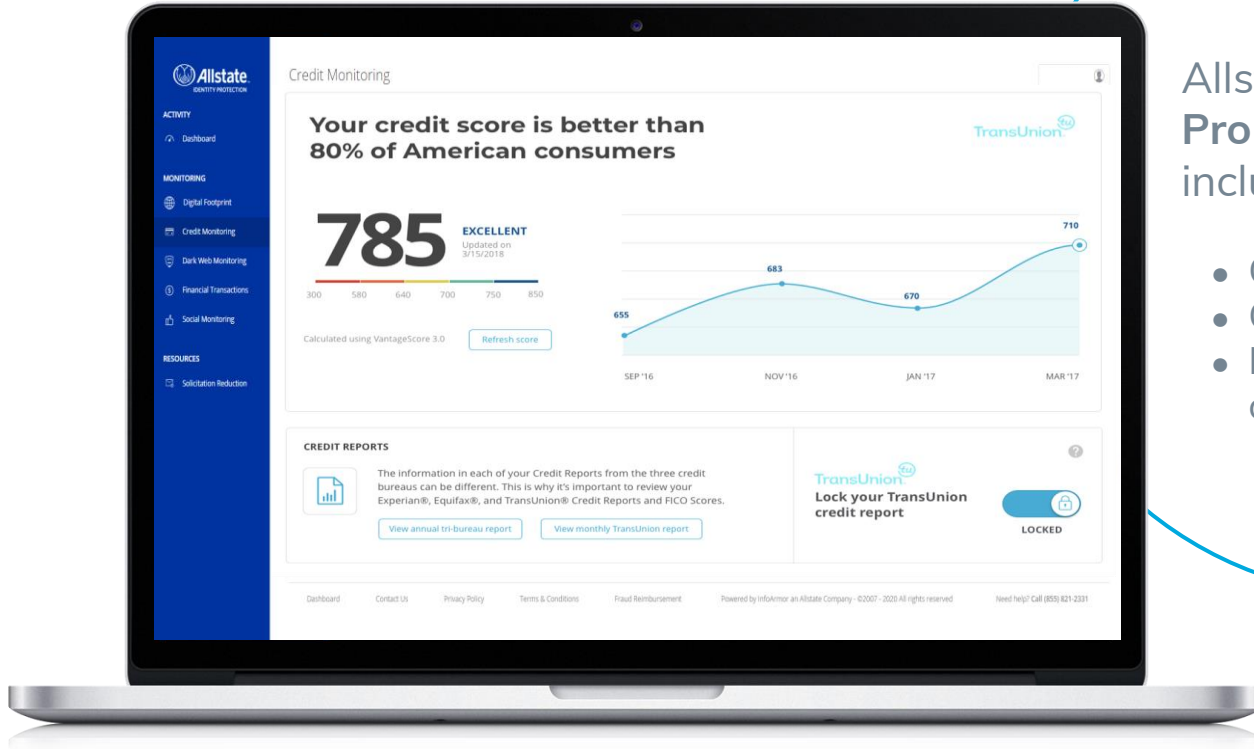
Allstate
IDENTITY PROTECTION

ACTIVITY
Dashboard

MONITORING
Digital Footprint
Credit Monitoring
Dark Web Monitoring
Financial Transactions
Social Monitoring

RESOURCES
Solicitation Reduction

Credit Monitoring

Your credit score is better than 80% of American consumers

TransUnion

785
EXCELLENT
Updated on 3/15/2018

300 580 640 700 750 850

Calculated using VantageScore 3.0
Refresh score

655
683
670
710

SEP '16 NOV '16 JAN '17 MAR '17

CREDIT REPORTS

The information in each of your Credit Reports from the three credit bureaus can be different. This is why it's important to review your Experian®, Equifax®, and TransUnion® Credit Reports and FICO Scores.

View annual tri-bureau report
View monthly TransUnion report

TransUnion
Lock your TransUnion credit report
LOCKED

Dashboard Contact Us Privacy Policy Terms & Conditions Fraud Reimbursement Powered by InfoArmor an Allstate Company - ©2007 - 2020 All rights reserved Need help? Call (855) 821-2331

Alls
Pro
incl